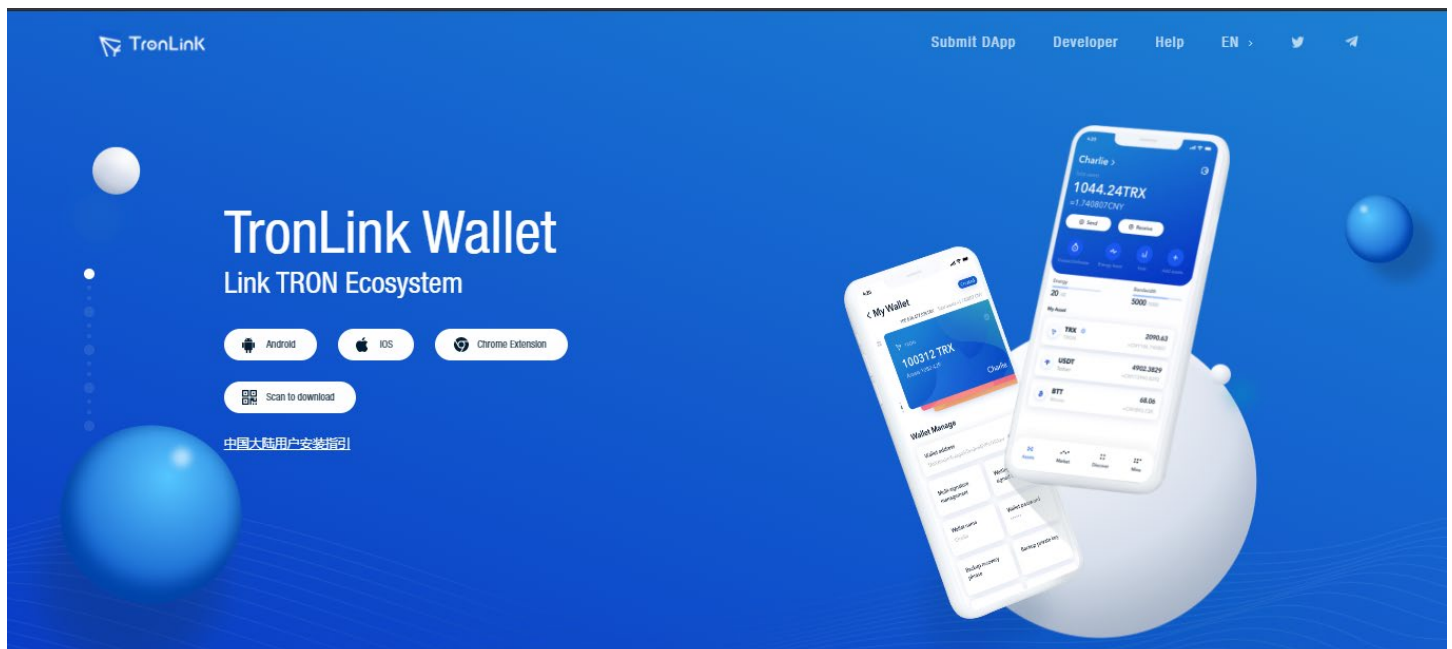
TronLink

Submit DApp Developer Help EN ›

TronLink Wallet
Link TRON Ecosystem

Android IOS Chrome Extension

Scan to download

中国大陆用户安装指引

Charlie ›
1044.24TRX
≈1.740807CNY
Send Receive
Energy 20
Bandwidth 5000
My Asset
TRX 2090.62
USDT 4902.3829
BTT 68.06

‹ My Wallet
100312 TRX
Charlie
Wallet Manage
Wallet address
Multi-signature management
Wallet name
Backup recovery phrase
Backup private key